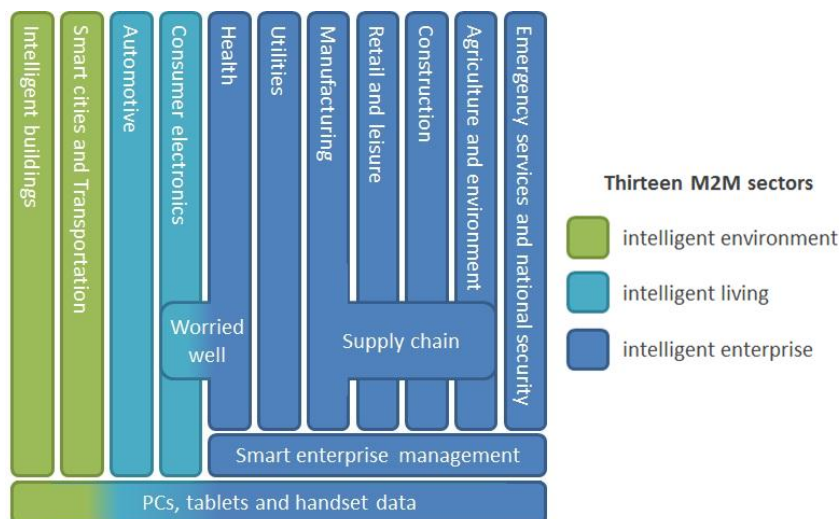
Intelligent buildings

Smart cities and Transportation

Automotive

Consumer electronics

Health

Utilities

Manufacturing

Retail and leisure

Construction

Agriculture and environment

Emergency services and national security

Worried well

Supply chain

Smart enterprise management

PCs, tablets and handset data

Thirteen M2M sectors

intelligent environment

intelligent living

intelligent enterprise